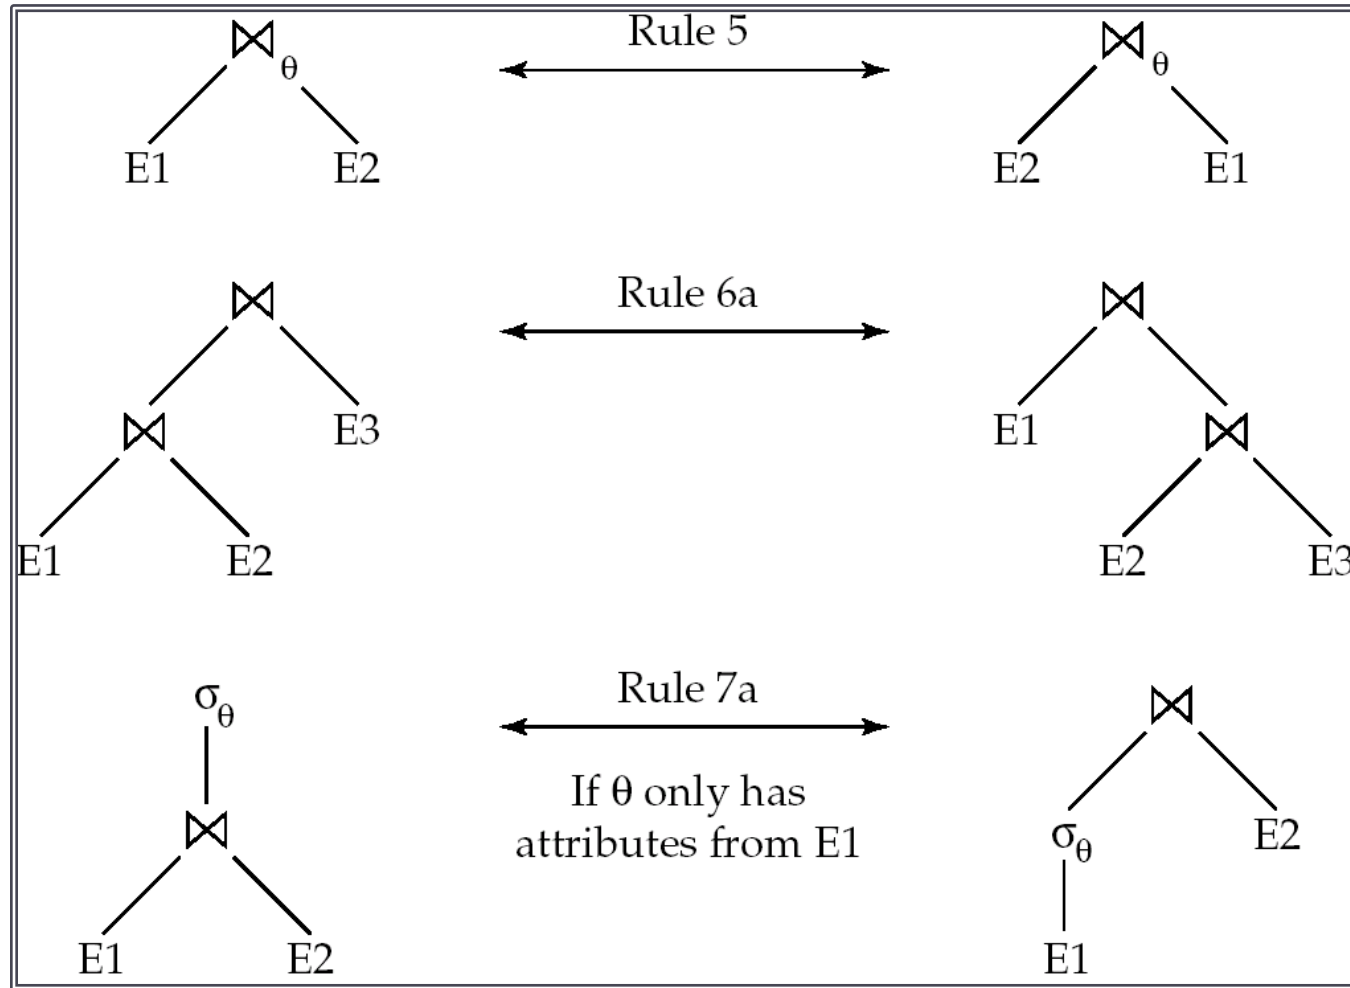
$\bowtie_\theta$
E1 E2

Rule 5

$\bowtie_\theta$
E2 E1

$\bowtie$
$\bowtie$ E3
E1 E2

Rule 6a

$\bowtie$
E1 $\bowtie$
E2 E3

$\sigma_\theta$
$\bowtie$
E1 E2

Rule 7a

If θ only has attributes from E1

$\bowtie$
$\sigma_\theta$ E2
E1